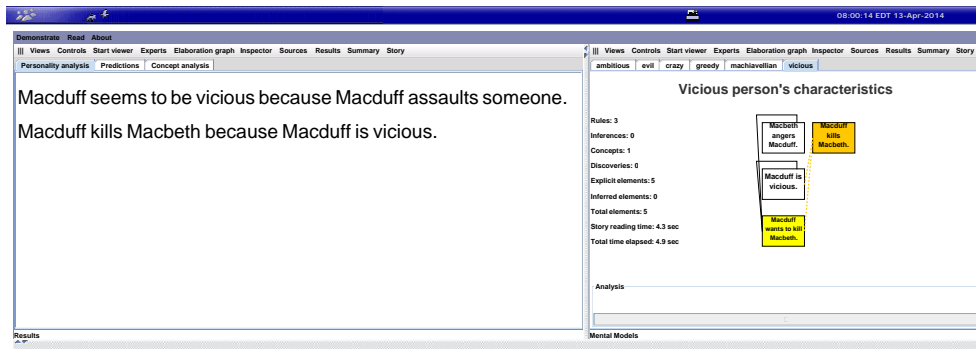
08:00:14 EDT 13-Apr-2014

Demonstrate Read About

||| Views Controls Start viewer Experts Elaboration graph Inspector Sources Results Summary Story

Personality analysis | Predictions | Concept analysis

Macduff seems to be vicious because Macduff assaults someone.

Macduff kills Macbeth because Macduff is vicious.

Results

||| Views Controls Start viewer Experts Elaboration graph Inspector Sources Results Summary Story

ambitious | evil | crazy | greedy | machiavellian | vicious

Vicious person's characteristics

Rules: 3
Inferences: 0
Concepts: 1
Discoveries: 0
Explicit elements: 5
Inferred elements: 0
Total elements: 5
Story reading time: 4.3 sec
Total time elapsed: 4.9 sec

Macbeth angers Macduff.

Macduff kills Macbeth.

Macduff is vicious.

Macduff wants to kill Macbeth.

Analysis

Mental Models